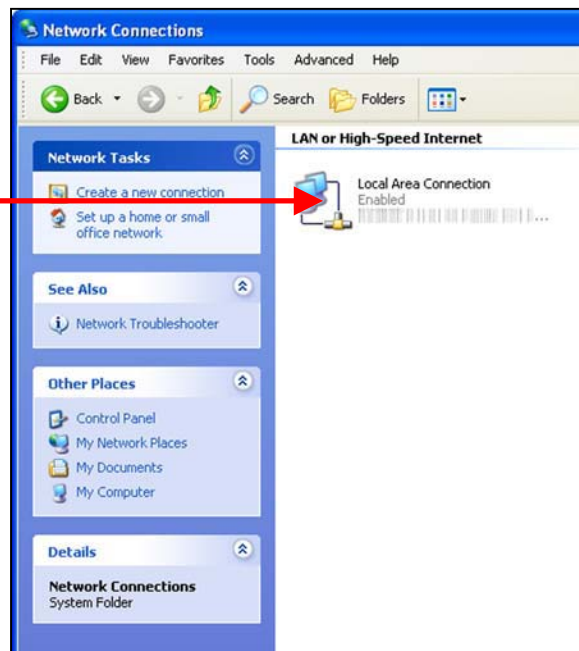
Network Connections

File Edit View Favorites Tools Advanced Help

Back Search Folders

Network Tasks

Create a new connection

Set up a home or small office network

See Also

Network Troubleshooter

Other Places

Control Panel

My Network Places

My Documents

My Computer

Details

Network Connections
System Folder

LAN or High-Speed Internet

Local Area Connection
Enabled
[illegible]